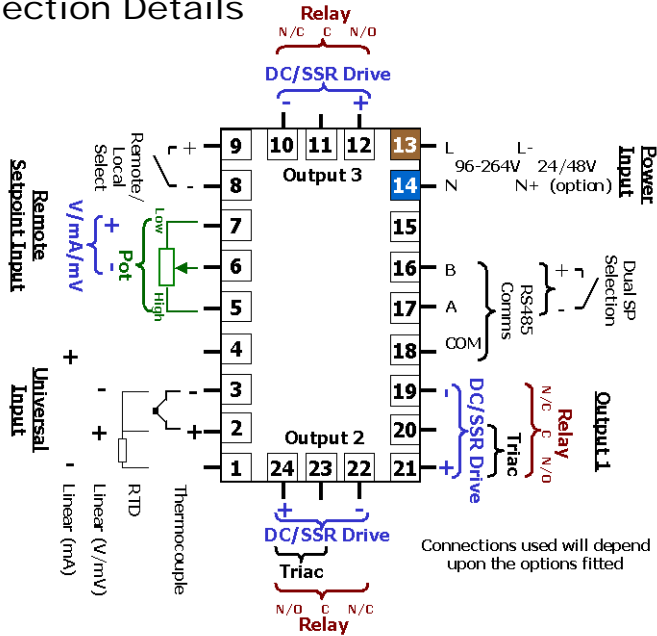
ection Details

Relay
N/C C N/O

DC/SSR Drive
- +

10 11 12 13

Remote/ Local Select
+ -
9
8

Output 3

L
N
L-
N+ (option)
96-264V 24/48V

14

Power Input

Remote Setpoint Input
V/mA/mV
+
-
Pot
Low
High
7
6
5
4

15
16 B
17 A
18 COM
RS485 Comms
+ -
Dual SP Selection

Universal Input
+
-
+
-
3
2
1

19
20
21

DC/SSR Drive
-
+
Triac
Relay
N/C C N/O
Output 1

Output 2

24 23 22

Linear (mA)
Linear (V/mV)
RTD
Thermocouple

+ -
DC/SSR Drive
Triac
N/O C N/C
Relay

Connections used will depend upon the options fitted